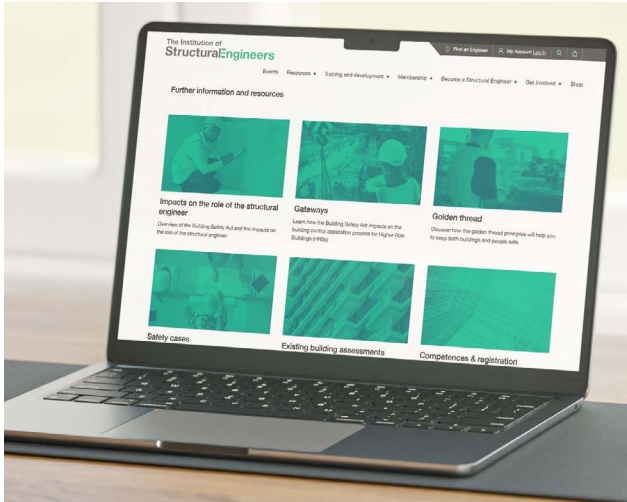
The Institution of
StructuralEngineers

Find an Engineer | My Account Log in

Events | Resources | Training and development | Membership | Become a Structural Engineer | Get involved | Shop

Further information and resources

Impacts on the role of the structural engineer

Overview of the Building Safety Act and the impacts on the role of the structural engineer.

Gateways

Learn how the Building Safety Act impacts on the building control application process for Higher-Risk Buildings (HRBs).

Golden thread

Discover how the golden thread principles will help you to keep both buildings and people safe.

Safety cases

Existing building assessments

Competences & registration